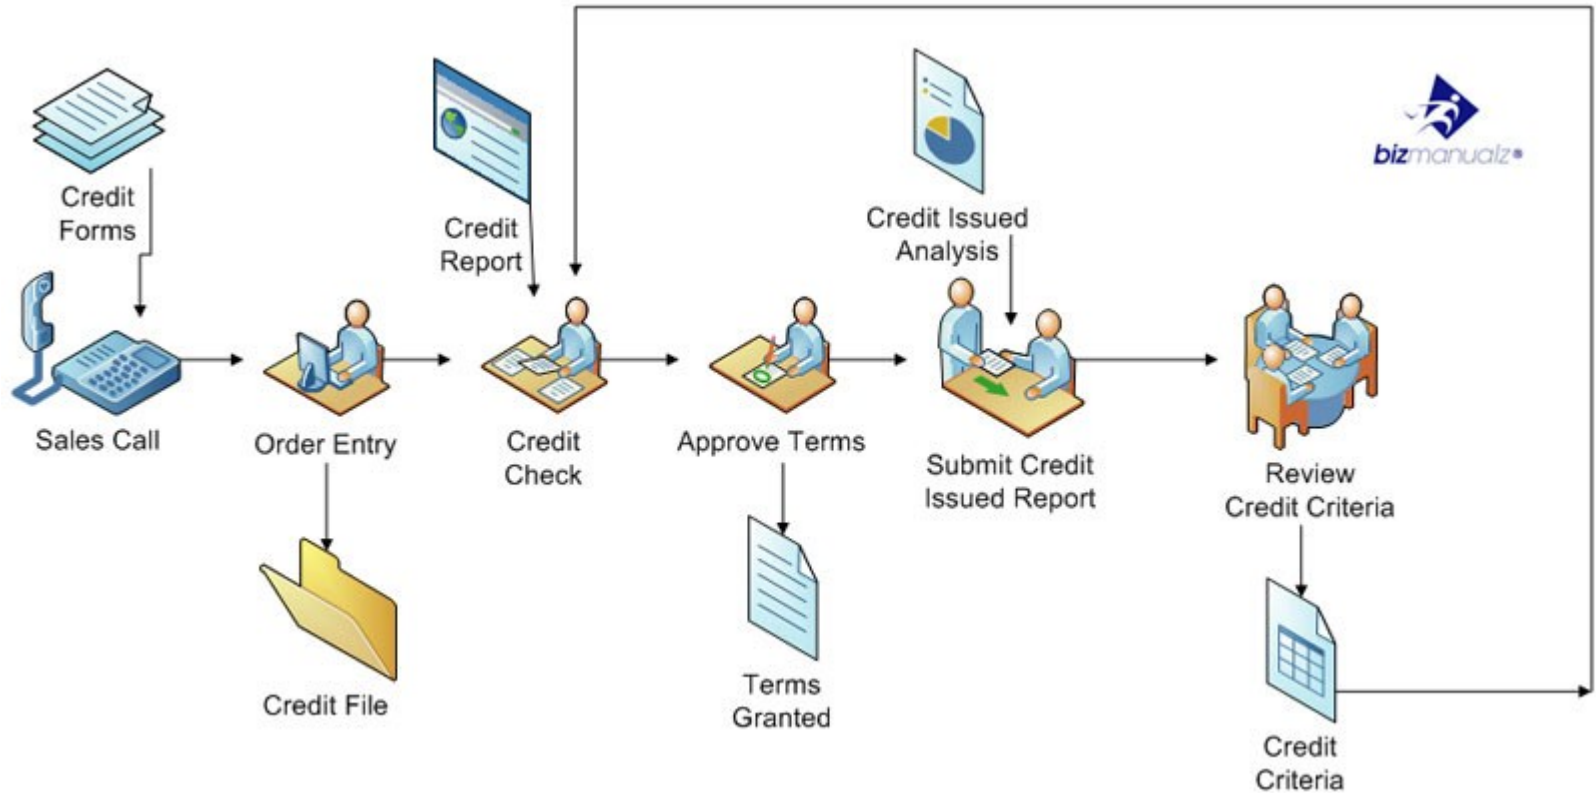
Credit Forms

Credit Report

Credit Issued Analysis

bizmanualz

Sales Call

Order Entry

Credit Check

Approve Terms

Submit Credit Issued Report

Review Credit Criteria

Credit File

Terms Granted

Credit Criteria